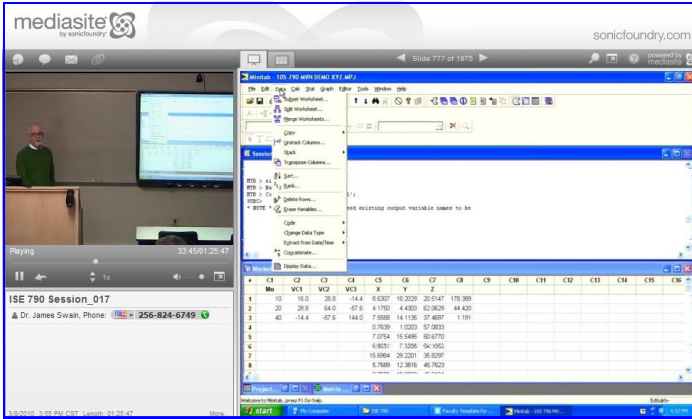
mediasite by sonicfoundry

sonicfoundry.com

Slide 777 of 1975

powered by mediasite

Playing

33:45/01:25:47

1x

ISE 790 Session_017

Dr. James Swain, Phone: 256-824-6749

3/8/2010 3:55 PM CST Length: 01:25:47

More

Minitab - ISE 790 MTN DEMO XYZ.MPJ

File Edit Data Calc Stat Graph Editor Tools Window Help

Subset Worksheet...
Split Worksheet...
Merge Worksheets...

Copy
Unstack Columns...
Stack
Transpose Columns...

Sort...
Rank...

Delete Rows...
Erase Variables...

Code
Change Data Type
Extract from Date/Time
Concatenate...

Display Data...

Session

MTB > 
MTB > 
MTB > 
SUBC>
* NOTE * 

ed existing output variable names to be

Worksheet

| + | C1 | C2 | C3 | C4 | C5 | C6 | C7 | C8 | C9 | C10 | C11 | C12 | C13 | C14 | C15 | C16 |
|---|---|---|---|---|---|---|---|---|---|---|---|---|---|---|---|---|
| | Mu | VC1 | VC2 | VC3 | X | Y | Z | | | | | | | | | |
| 1 | 10 | 16.0 | 28.8 | -14.4 | 6.6307 | 16.3029 | 20.5147 | 176.389 | | | | | | | | |
| 2 | 20 | 28.8 | 64.0 | -57.6 | 4.1760 | 4.4303 | 62.0829 | 44.420 | | | | | | | | |
| 3 | 40 | -14.4 | -57.6 | 144.0 | 7.5568 | 14.1136 | 37.4697 | 1.191 | | | | | | | | |
| 4 | | | | | 0.7639 | 1.0203 | 57.0833 | | | | | | | | | |
| 5 | | | | | 7.0754 | 15.5495 | 50.6770 | | | | | | | | | |
| 6 | | | | | 6.8031 | 7.3356 | 54.1562 | | | | | | | | | |
| 7 | | | | | 15.6984 | 29.2201 | 35.8297 | | | | | | | | | |
| 8 | | | | | 6.7669 | 12.3816 | 45.7623 | | | | | | | | | |

Project... Matrix...

Welcome to Minitab, press F1 for help.

Editable

start | My Computer | ISE 790 | Faculty Template for ... | Minitab - ISE 790 MN...

4:32 PM